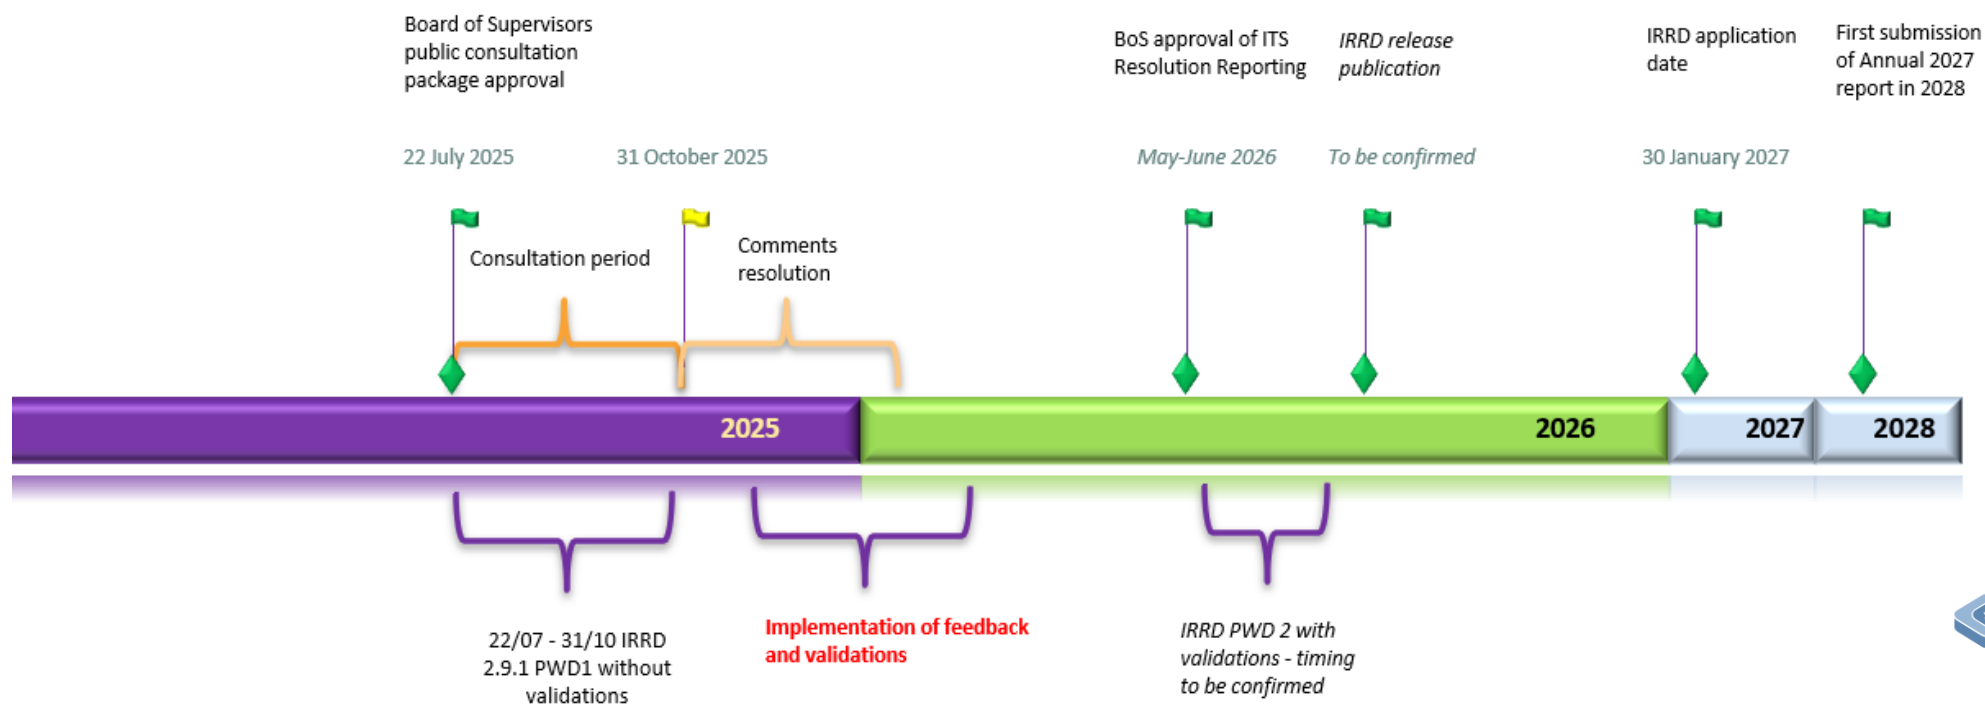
Board of Supervisors public consultation package approval

22 July 2025

31 October 2025

Consultation period

Comments resolution

BoS approval of ITS Resolution Reporting

May-June 2026

IRRD release publication

To be confirmed

IRRD application date

30 January 2027

First submission of Annual 2027 report in 2028

2025

2026

2027

2028

22/07 - 31/10 IRRD 2.9.1 PWD1 without validations

Implementation of feedback and validations

IRRD PWD 2 with validations - timing to be confirmed